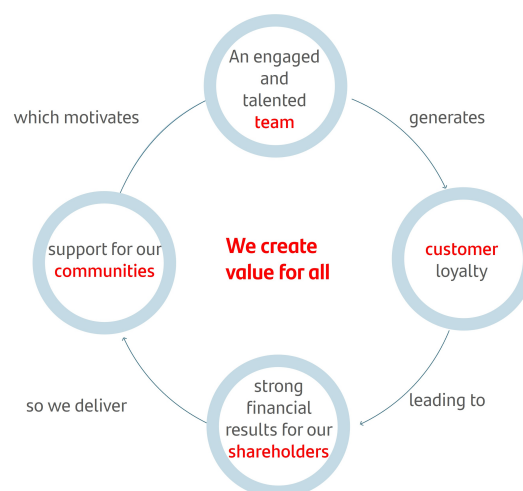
An engaged and talented team

generates

customer loyalty

leading to

strong financial results for our shareholders

so we deliver

support for our communities

which motivates

We create value for all